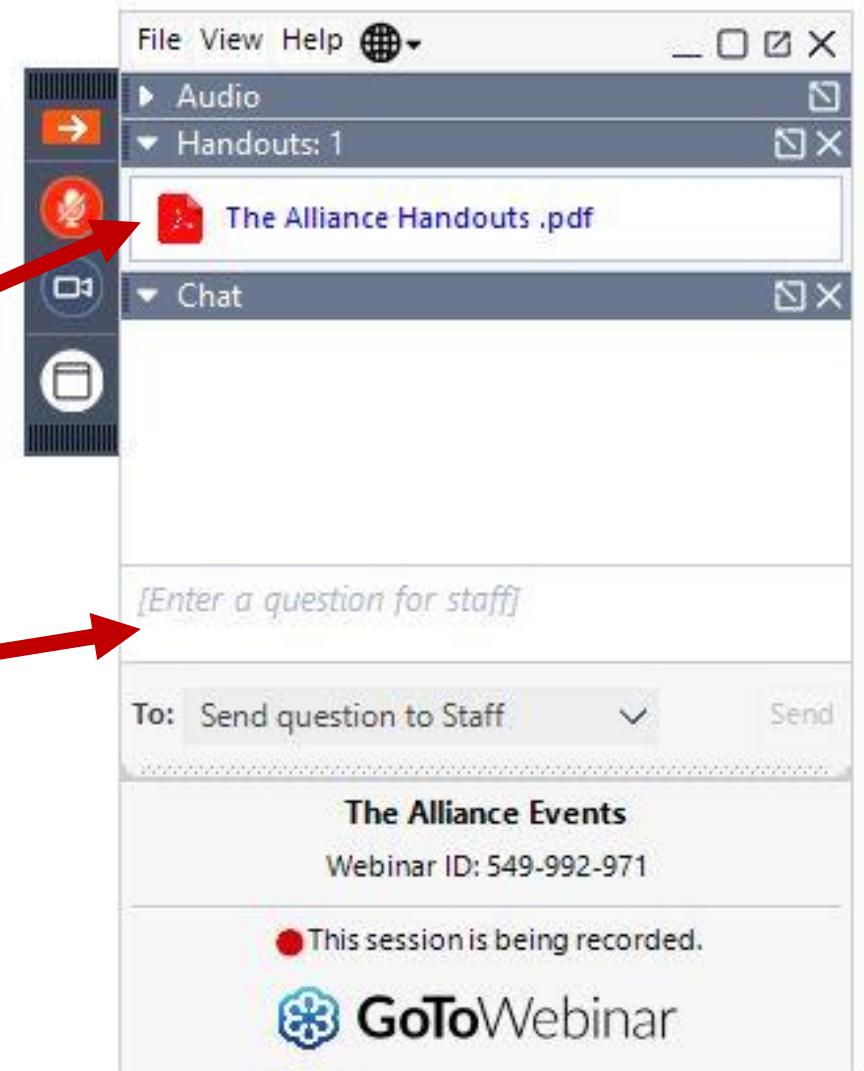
File View Help

Audio

Handouts: 1

The Alliance Handouts .pdf

Chat

[Enter a question for staff]

To: Send question to Staff

Send

The Alliance Events

Webinar ID: 549-992-971

This session is being recorded.

GoToWebinar